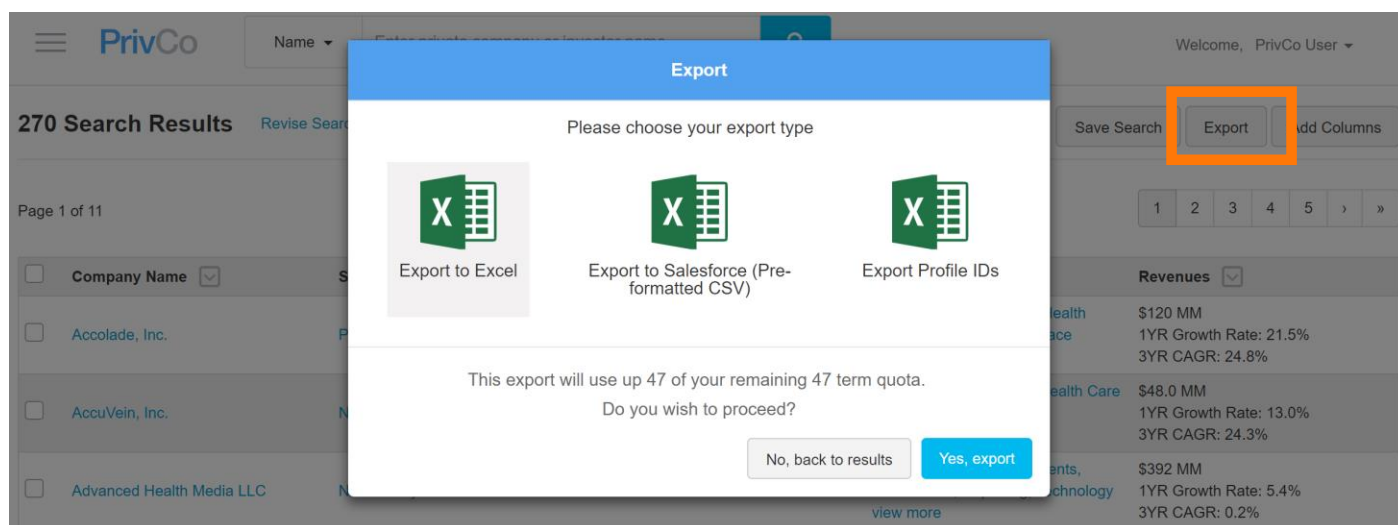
PrivCo

Name

Welcome, PrivCo User

270 Search Results

Revise Searc

Save Search

Export

Add Columns

Page 1 of 11

1 2 3 4 5 › »

Company Name

S

Revenues

Accolade, Inc.

P

ealth
ace

$120 MM
1YR Growth Rate: 21.5%
3YR CAGR: 24.8%

AccuVein, Inc.

N

ealth Care

$48.0 MM
1YR Growth Rate: 13.0%
3YR CAGR: 24.3%

Advanced Health Media LLC

N

ents,
chnology
view more

$392 MM
1YR Growth Rate: 5.4%
3YR CAGR: 0.2%

Export

Please choose your export type

Export to Excel

Export to Salesforce (Pre-formatted CSV)

Export Profile IDs

This export will use up 47 of your remaining 47 term quota.

Do you wish to proceed?

No, back to results

Yes, export